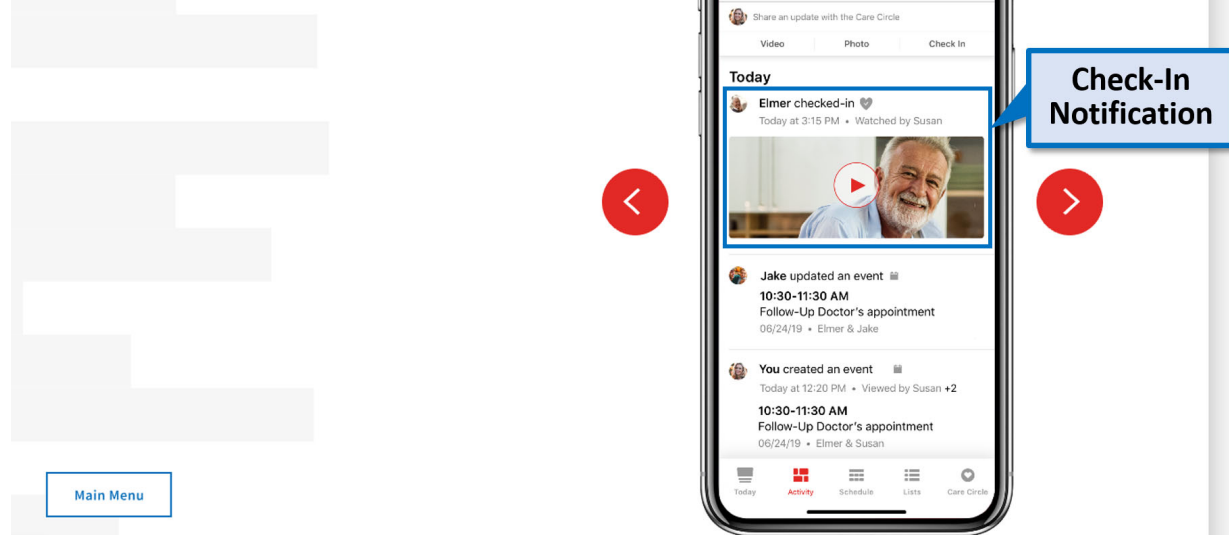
Share an update with the Care Circle

Video Photo Check In

Today

Elmer checked-in

Today at 3:15 PM • Watched by Susan

Check-In Notification

Jake updated an event

10:30-11:30 AM

Follow-Up Doctor's appointment

06/24/19 • Elmer & Jake

You created an event

Today at 12:20 PM • Viewed by Susan +2

10:30-11:30 AM

Follow-Up Doctor's appointment

06/24/19 • Elmer & Susan

Today Activity Schedule Lists Care Circle

Main Menu